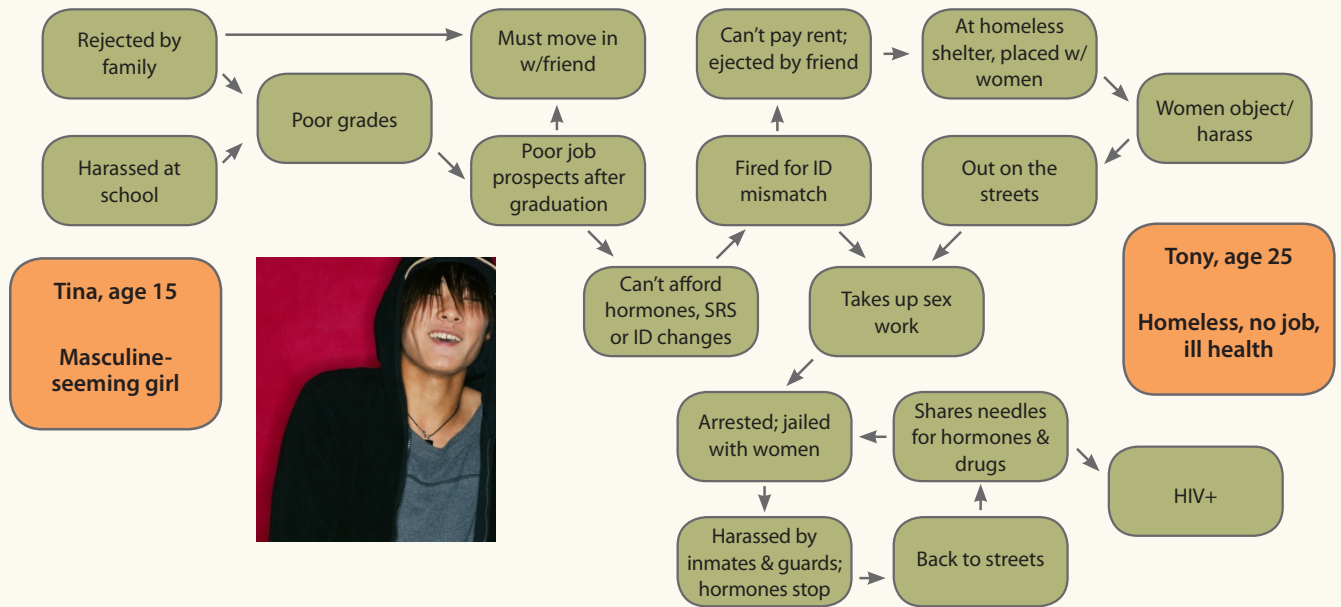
Tina, age 15

Masculine-seeming girl

Rejected by family

Harassed at school

Poor grades

Must move in w/friend

Poor job prospects after graduation

Can't afford hormones, SRS or ID changes

Fired for ID mismatch

Can't pay rent; ejected by friend

At homeless shelter, placed w/ women

Women object/ harass

Out on the streets

Takes up sex work

Arrested; jailed with women

Harassed by inmates & guards; hormones stop

Back to streets

Shares needles for hormones & drugs

HIV+

Tony, age 25

Homeless, no job, ill health